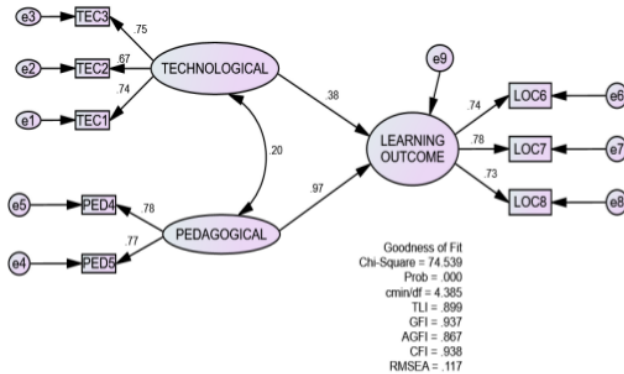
e3
TEC3
.75
e2
TEC2
.67
TECHNOLOGICAL
e1
TEC1
.74
.20
.38
e9
LEARNING OUTCOME
.74
LOC6
e6
.78
LOC7
e7
.73
LOC8
e8
.97
e5
PED4
.78
PEDAGOGICAL
.77
e4
PED5

Goodness of Fit
Chi-Square = 74.539
Prob = .000
cmin/df = 4.385
TLI = .899
GFI = .937
AGFI = .867
CFI = .938
RMSEA = .117